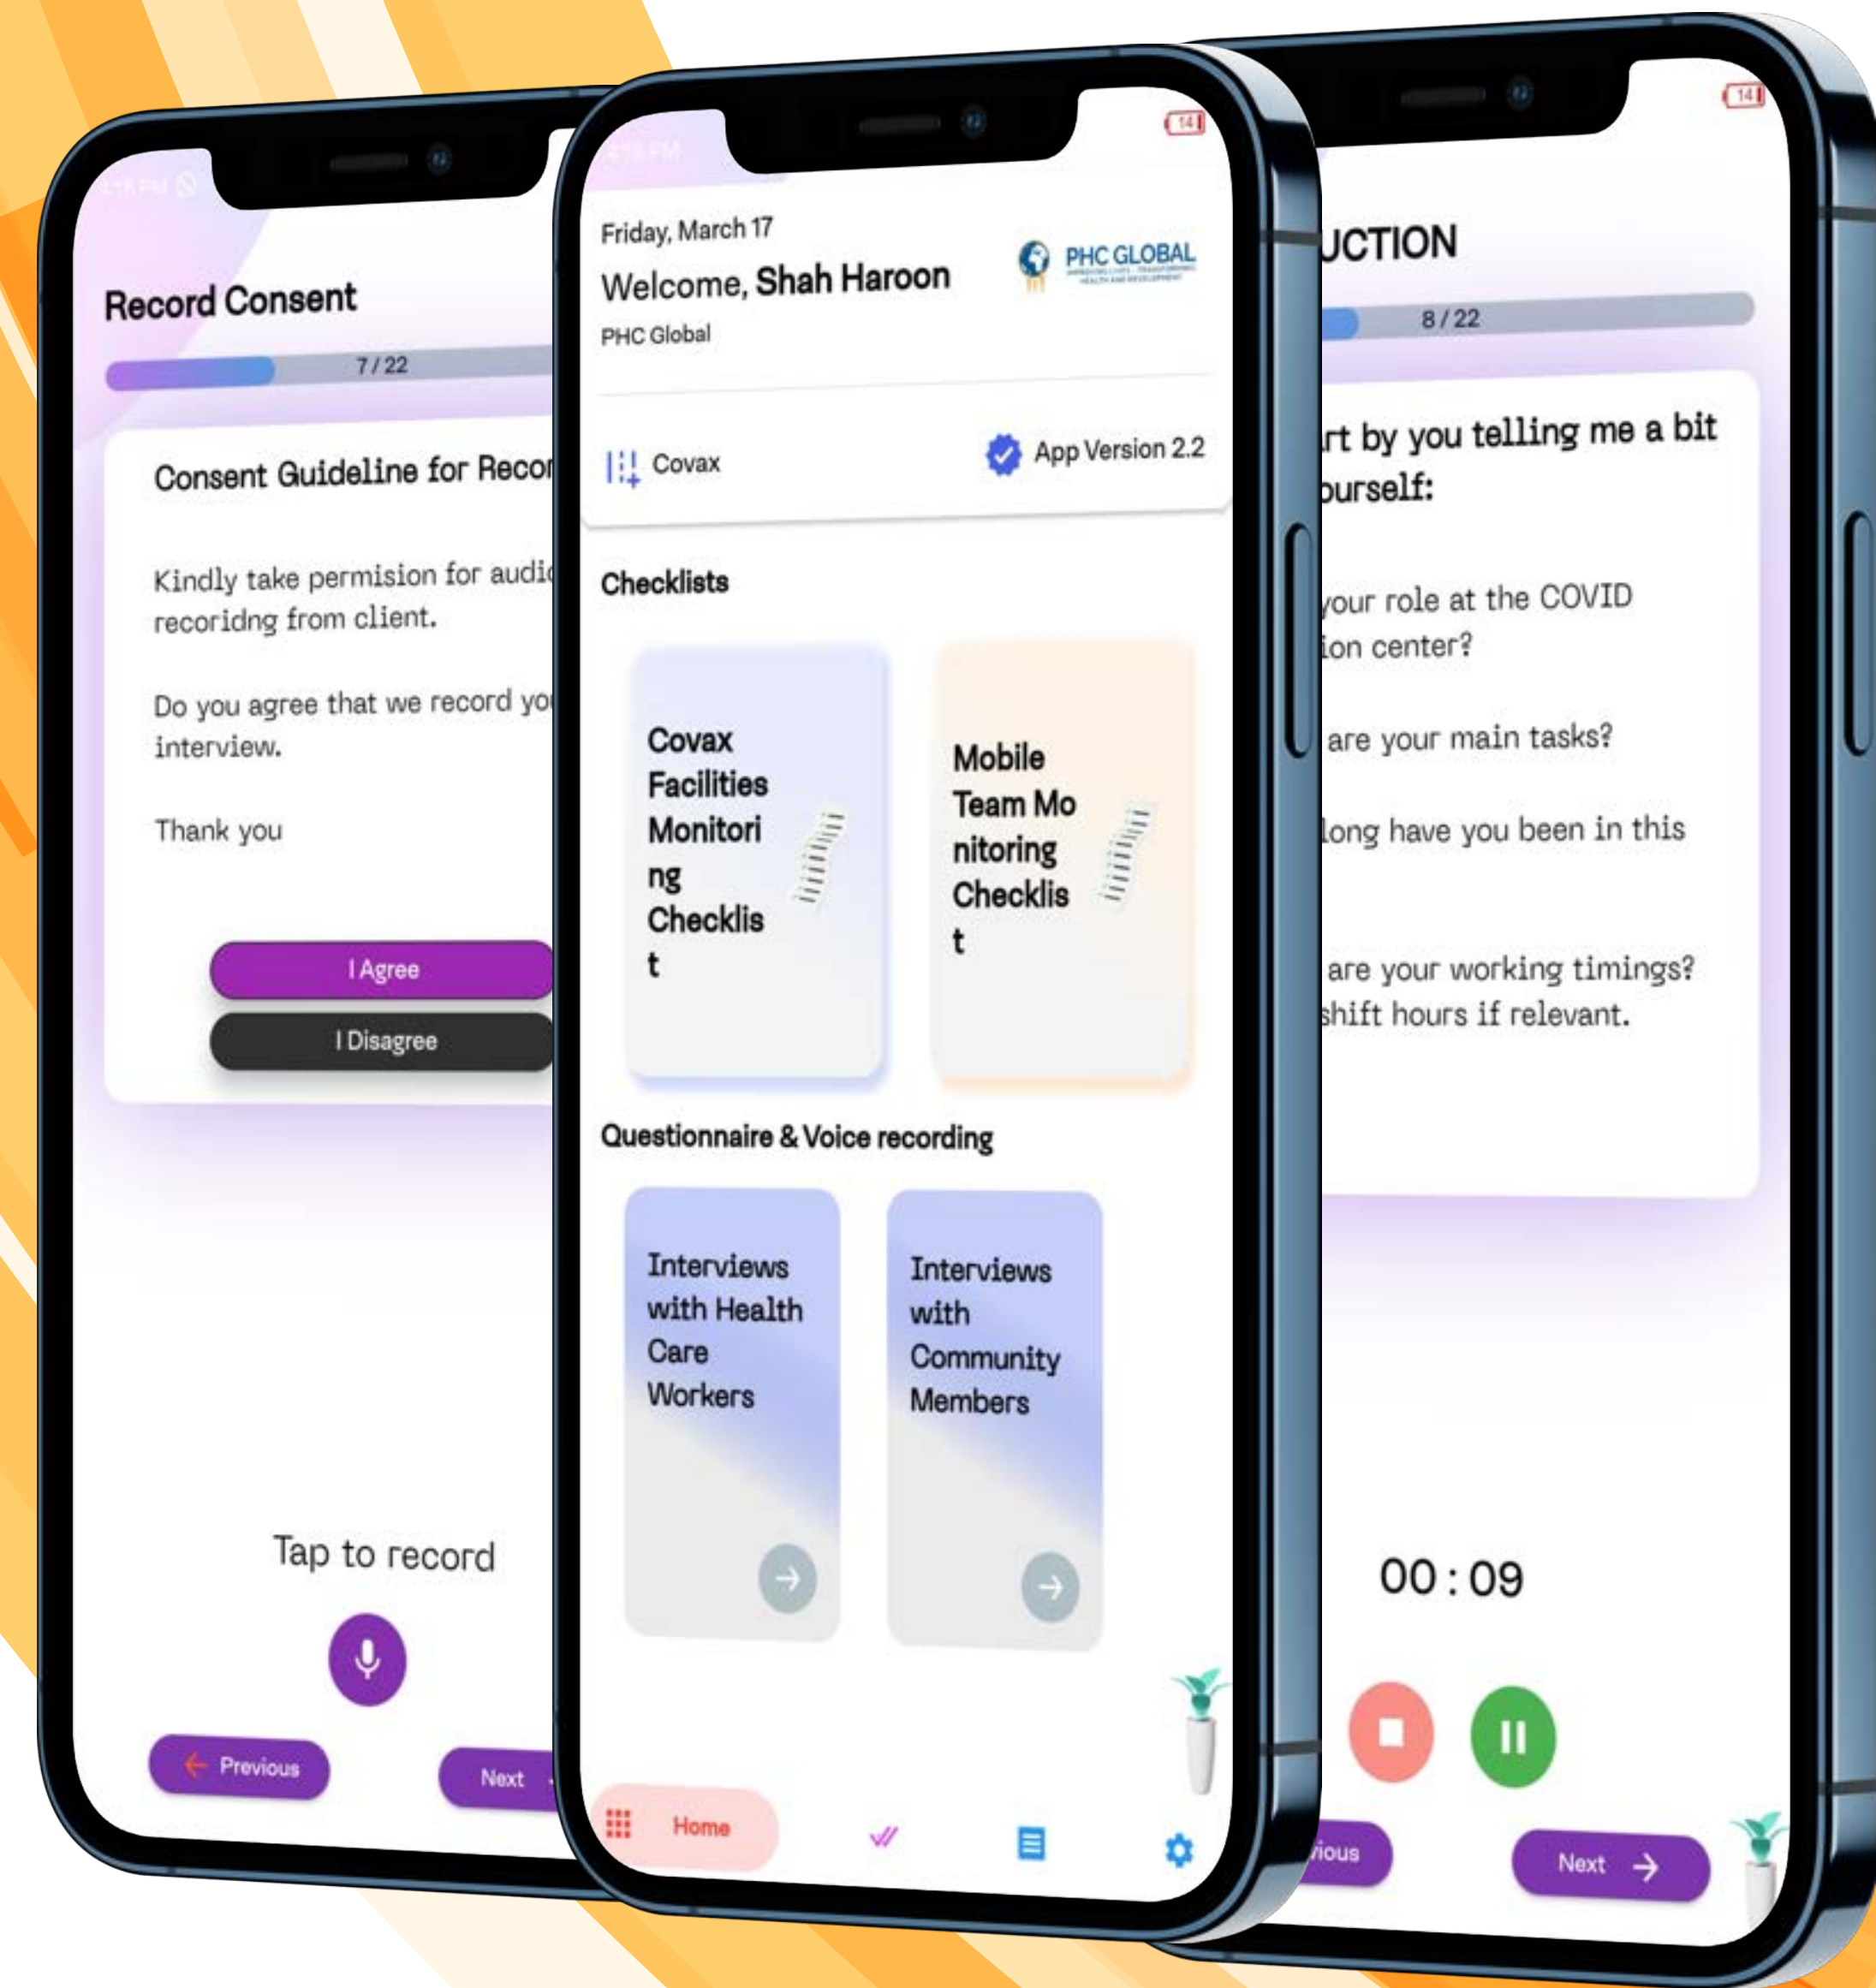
Record Consent

7 / 22

Consent Guideline for Recor

Kindly take permision for audi recoridng from client.

Do you agree that we record yo interview.

Thank you

I Agree

I Disagree

Tap to record

Previous

Next

14

Friday, March 17

Welcome, Shah Haroon

PHC Global

PHC GLOBAL

Covax

App Version 2.2

Checklists

Covax Facilities Monitoring Checklist

Mobile Team Monitoring Checklist

Questionnaire & Voice recording

Interviews with Health Care Workers

Interviews with Community Members

Home

14

UCTION

8 / 22

rt by you telling me a bit ourself:

your role at the COVID ion center?

are your main tasks?

long have you been in this

are your working timings? shift hours if relevant.

00 : 09

vious

Next